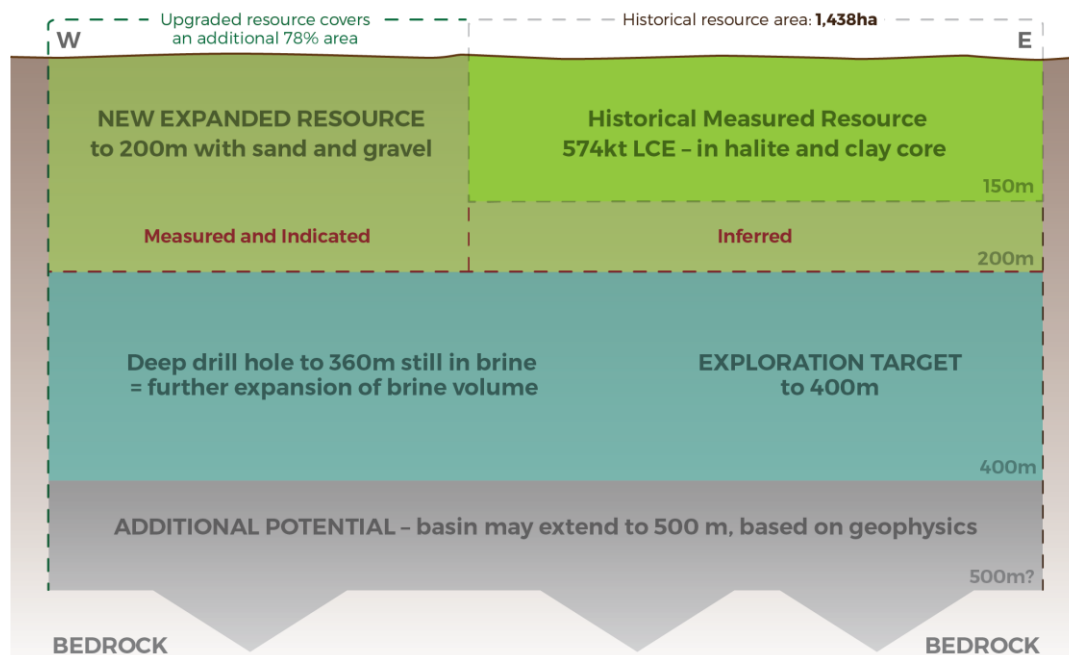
Upgraded resource covers an additional 78% area

Historical resource area: 1,438ha

W

E

NEW EXPANDED RESOURCE to 200m with sand and gravel

Historical Measured Resource 574kt LCE – in halite and clay core

150m

Measured and Indicated

Inferred

200m

Deep drill hole to 360m still in brine = further expansion of brine volume

EXPLORATION TARGET to 400m

400m

ADDITIONAL POTENTIAL – basin may extend to 500 m, based on geophysics

500m?

BEDROCK

BEDROCK